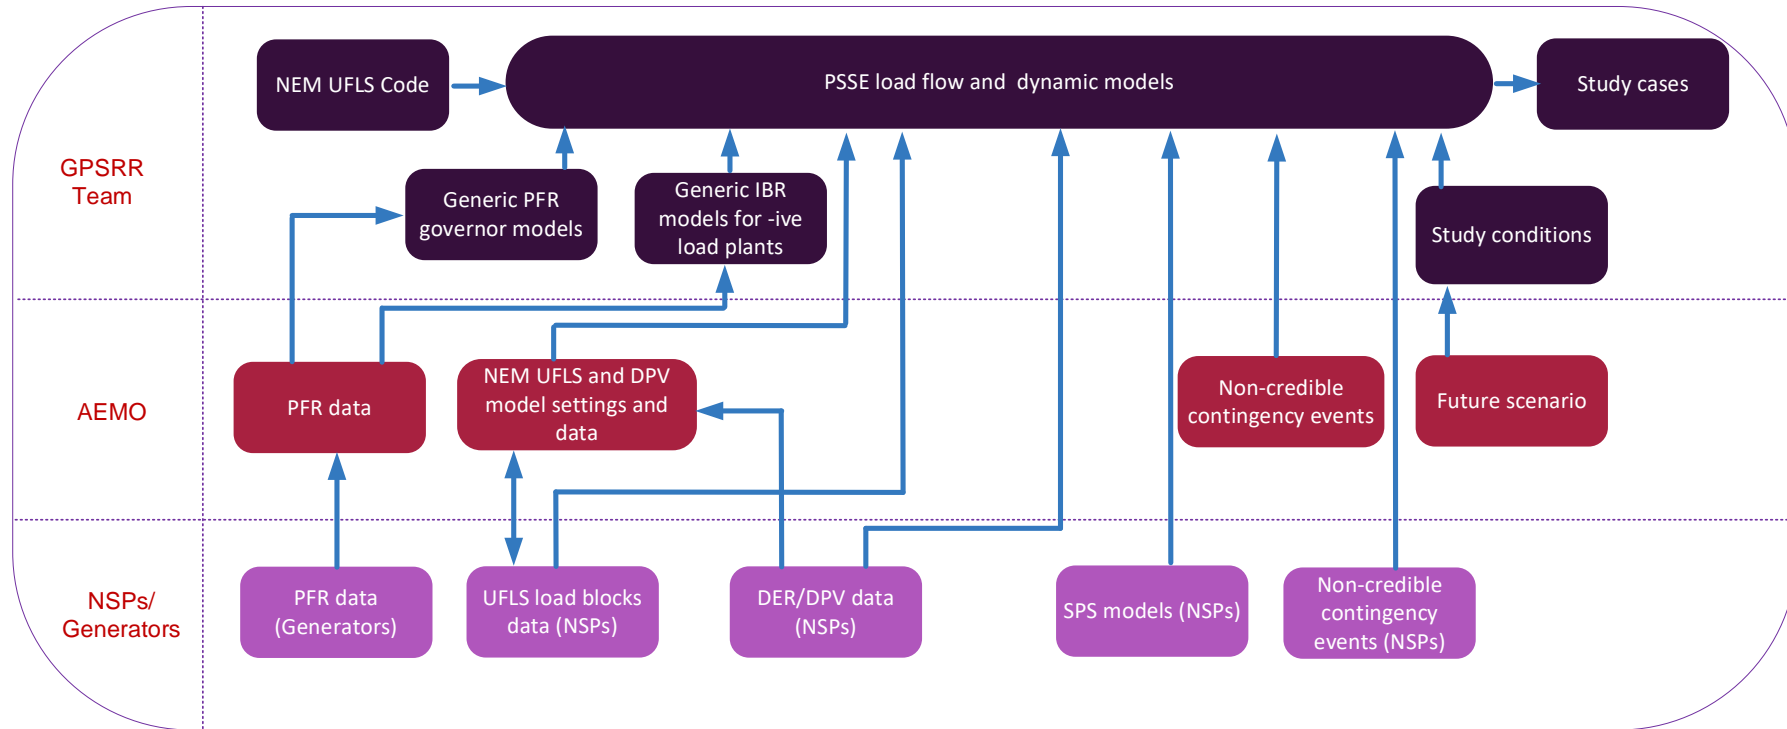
GPSRR Team

NEM UFLS Code

PSSE load flow and dynamic models

Study cases

Generic PFR governor models

Generic IBR models for -ive load plants

Study conditions

AEMO

PFR data

NEM UFLS and DPV model settings and data

Non-credible contingency events

Future scenario

NSPs/ Generators

PFR data (Generators)

UFLS load blocks data (NSPs)

DER/DPV data (NSPs)

SPS models (NSPs)

Non-credible contingency events (NSPs)